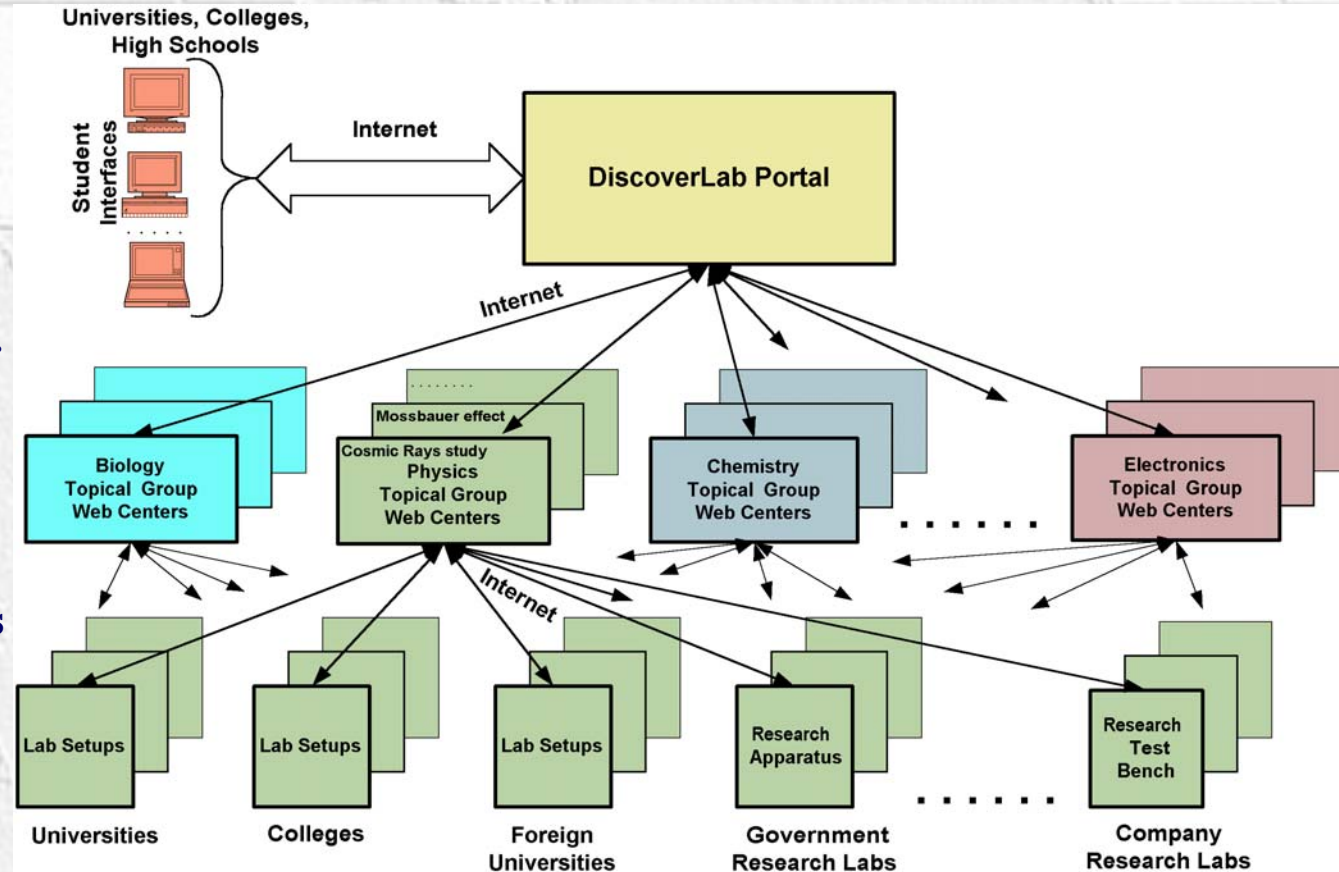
Universities, Colleges, High Schools

Student Interfaces

. . . . .

Internet

DiscoverLab Portal

Internet

. . . . . . . .

Mossbauer effect

Cosmic Rays study

Biology Topical Group Web Centers

Physics Topical Group Web Centers

Chemistry Topical Group Web Centers

. . . . . .

Electronics Topical Group Web Centers

Internet

Lab Setups

Lab Setups

Lab Setups

Research Apparatus

. . . . . . .

Research Test Bench

Universities

Colleges

Foreign Universities

Government Research Labs

Company Research Labs